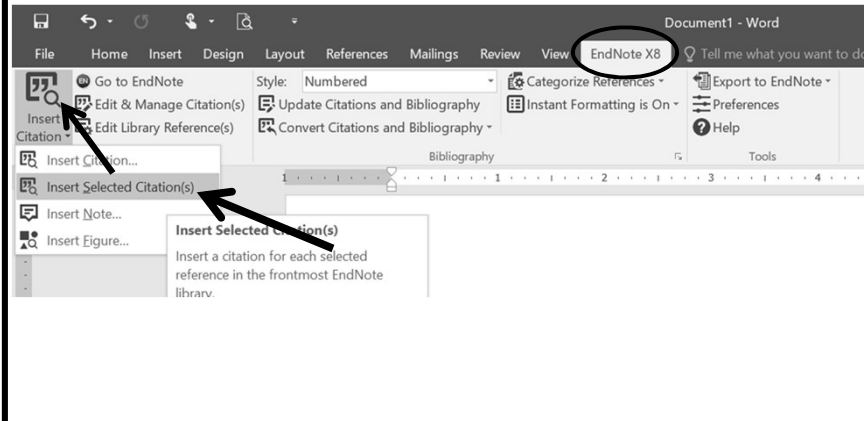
Document1 - Word

File Home Insert Design Layout References Mailings Review View EndNote X8 Tell me what you want to do

Insert Citation

Go to EndNote
Edit & Manage Citation(s)
Edit Library Reference(s)

Style: Numbered
Update Citations and Bibliography
Convert Citations and Bibliography

Categorize References
Instant Formatting is On

Bibliography

Export to EndNote
Preferences
Help

Tools

Insert Citation...
Insert Selected Citation(s)
Insert Note...
Insert Figure...

Insert Selected Citation(s)
Insert a citation for each selected reference in the frontmost EndNote library.